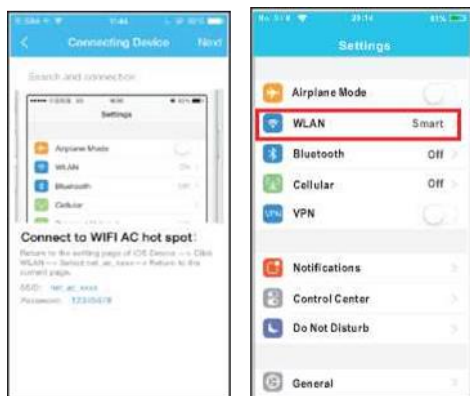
Connecting Device

Next

Search and connection

Settings

Airplane Mode

WLAN

Bluetooth

Cellular

Connect to WIFI AC hot spot:

Return to the setting page of iOS Device --> Click WLAN --> Select net_ac_xxxx --> Return to the current page.

SSID: net_ac_xxxx

Password: 12345678

Settings

Airplane Mode

WLAN Smart

Bluetooth Off

Cellular Off

VPN

Notifications

Control Center

Do Not Disturb

General